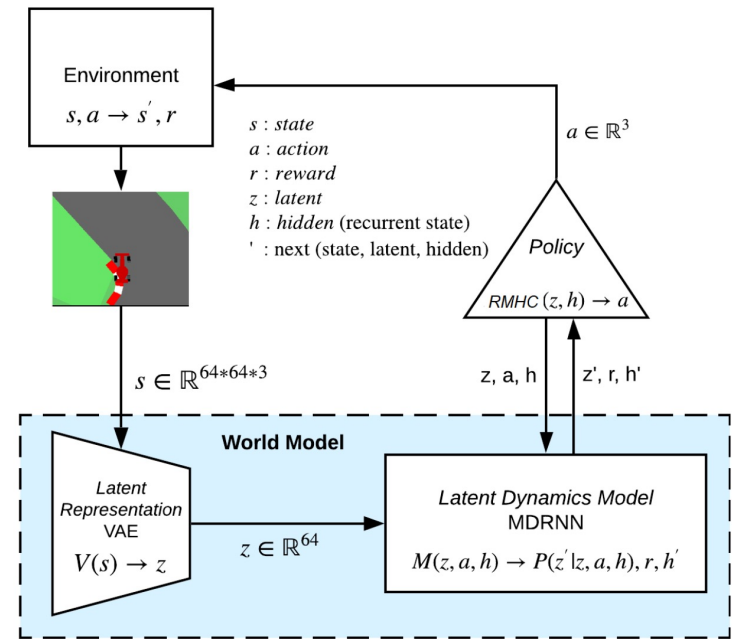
Environment
$s, a \rightarrow s', r$

$s$ : *state*
$a$ : *action*
$r$ : *reward*
$z$ : *latent*
$h$ : *hidden* (recurrent state)
' : next (state, latent, hidden)

$a \in \mathbb{R}^3$

*Policy*
$RMHC\,(z, h) \rightarrow a$

$s \in \mathbb{R}^{64*64*3}$

z, a, h

z', r, h'

World Model

*Latent Representation*
VAE
$V(s) \rightarrow z$

$z \in \mathbb{R}^{64}$

*Latent Dynamics Model*
MDRNN
$M(z, a, h) \rightarrow P(z' | z, a, h), r, h'$